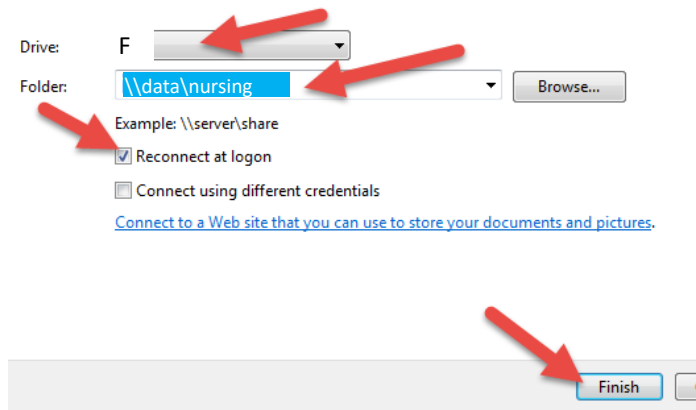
Drive: F

Folder: \\data\nursing

Browse...

Example: \\server\share

Reconnect at logon

Connect using different credentials

Connect to a Web site that you can use to store your documents and pictures.

Finish